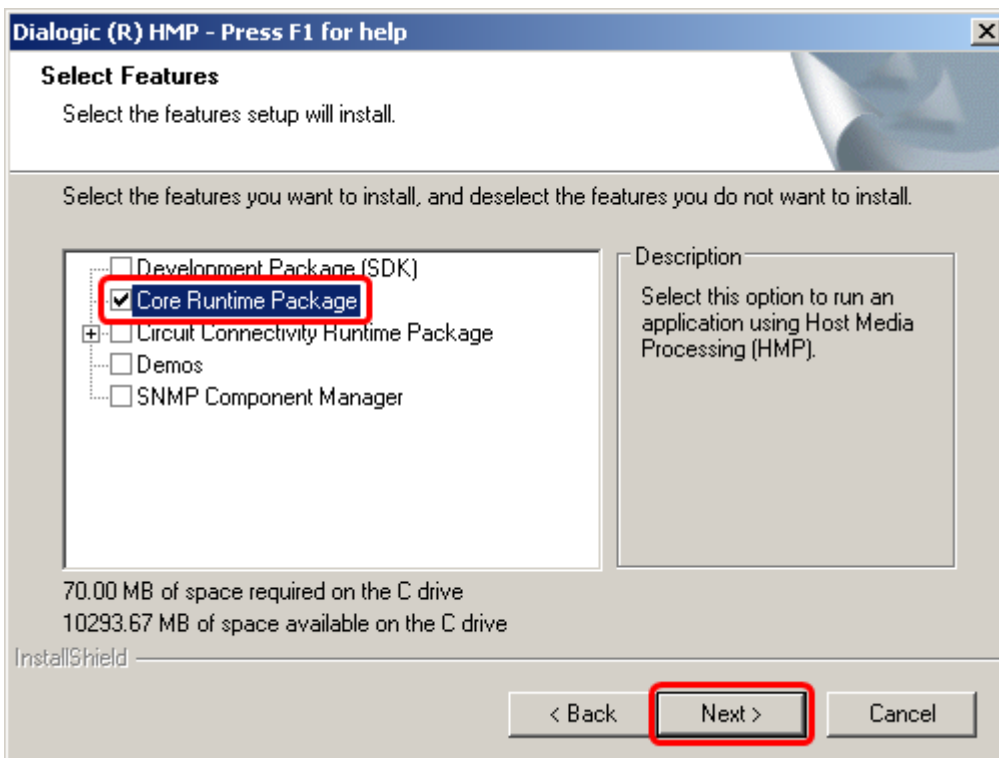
Dialogic (R) HMP - Press F1 for help

Select Features

Select the features setup will install.

Select the features you want to install, and deselect the features you do not want to install.

Development Package (SDK)
Core Runtime Package
Circuit Connectivity Runtime Package
Demos
SNMP Component Manager

Description

Select this option to run an application using Host Media Processing (HMP).

70.00 MB of space required on the C drive
10293.67 MB of space available on the C drive

InstallShield

< Back
Next >
Cancel